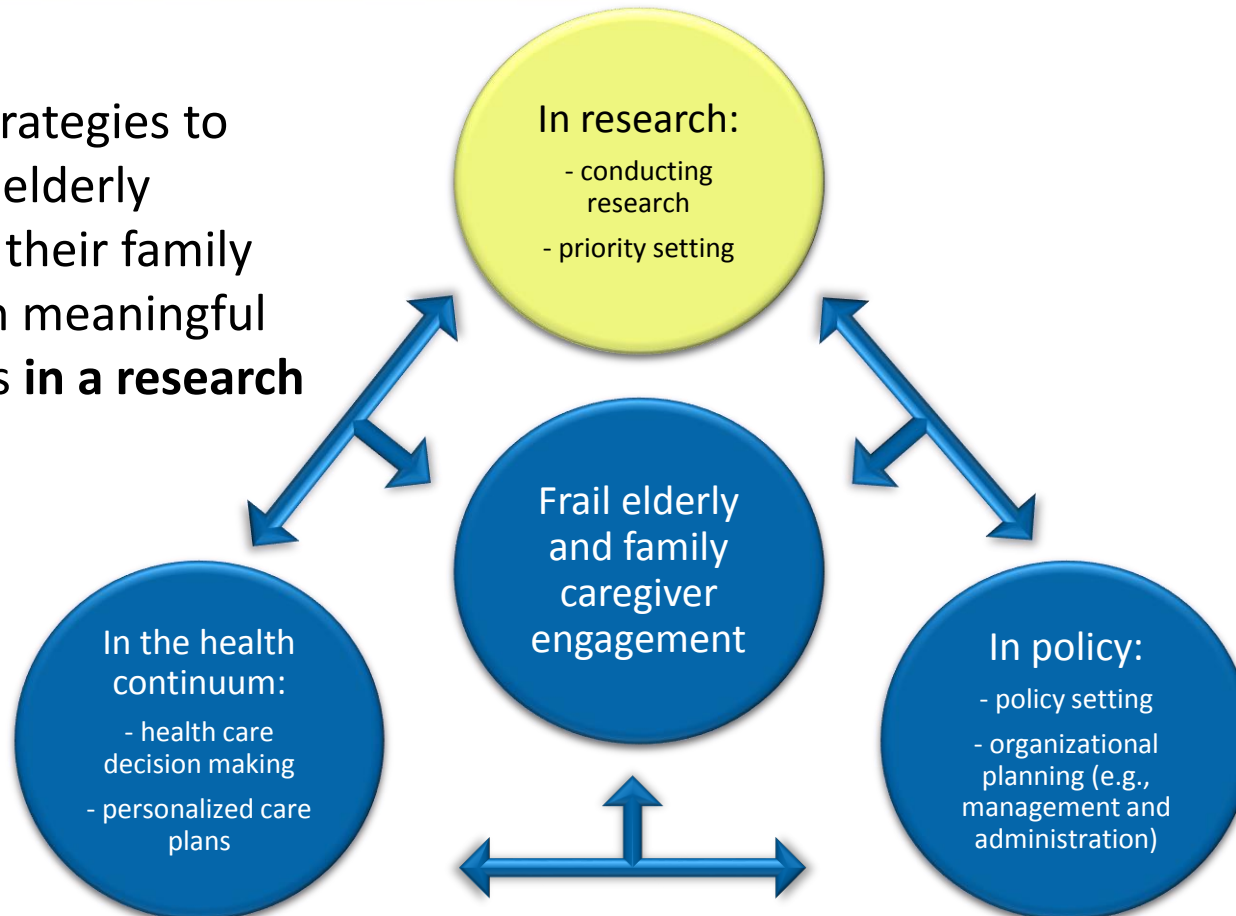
rategies to
elderly
their family
meaningful
s **in a research**

In research:

- conducting research

- priority setting

Frail elderly and family caregiver engagement

In the health continuum:

- health care decision making

- personalized care plans

In policy:

- policy setting

- organizational planning (e.g., management and administration)